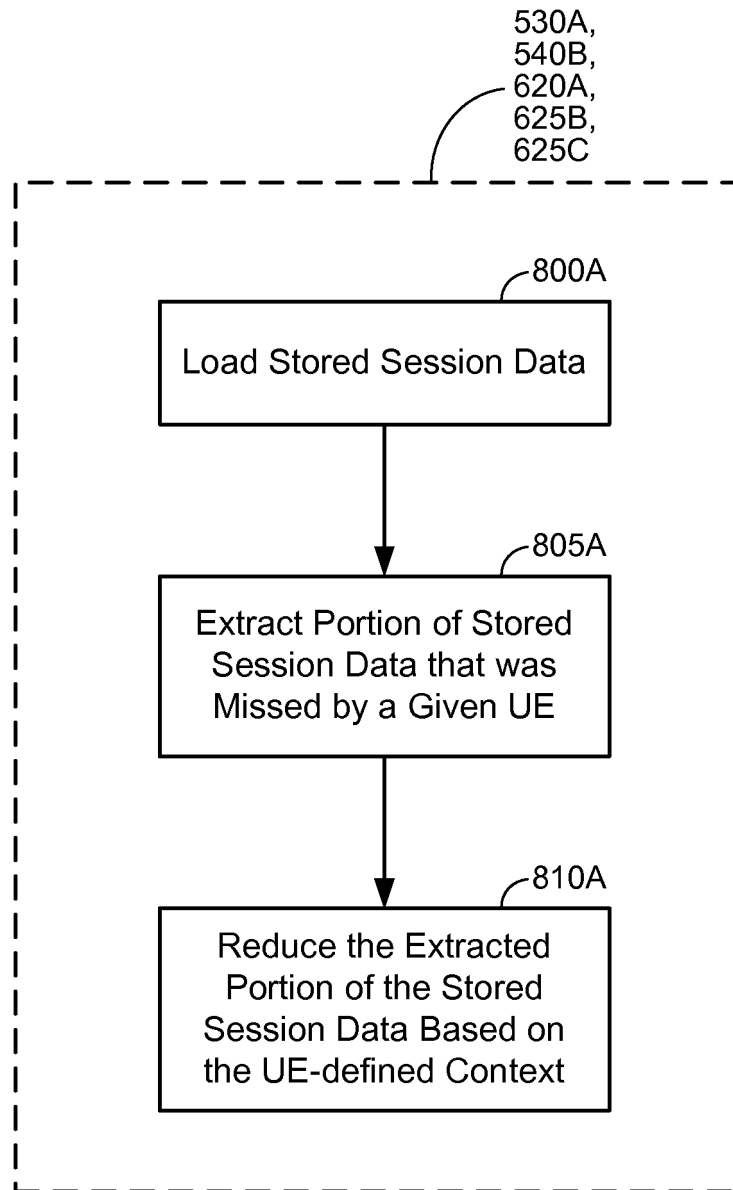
530A,
540B,
620A,
625B,
625C

800A

Load Stored Session Data

805A

Extract Portion of Stored Session Data that was Missed by a Given UE

810A

Reduce the Extracted Portion of the Stored Session Data Based on the UE-defined Context